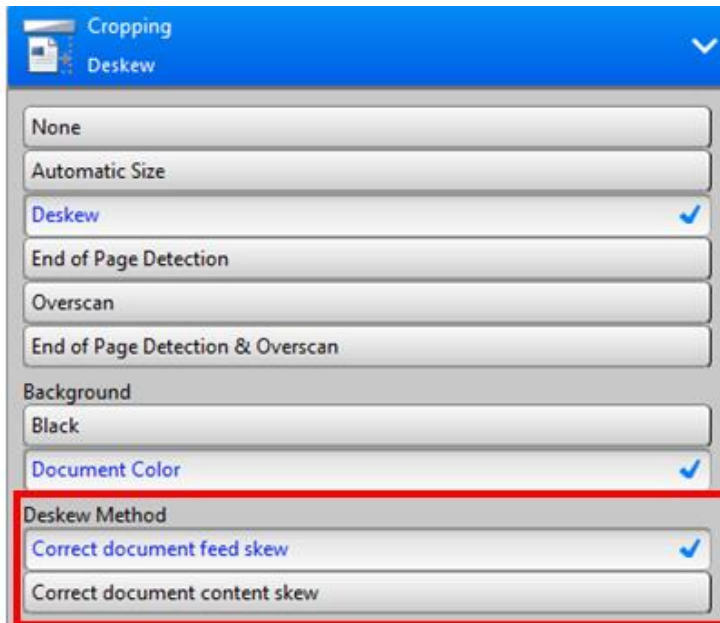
Cropping
Deskew

None

Automatic Size

Deskew

End of Page Detection

Overscan

End of Page Detection & Overscan

Background

Black

Document Color

Deskew Method

Correct document feed skew

Correct document content skew